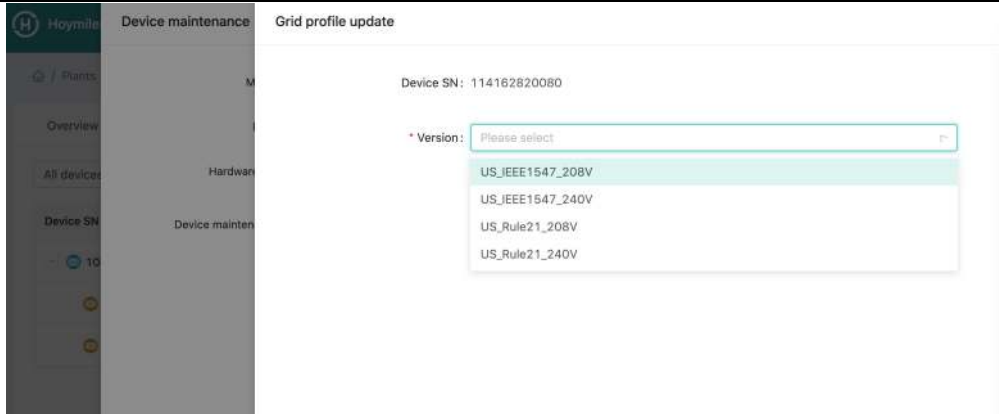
Hoymile

Device maintenance

Grid profile update

/ Plants

Overview

All devices

Device SN

10

M

Hardwar

Device mainten

Device SN: 114162820080

* Version: Please select

US_IEEE1547_208V

US_IEEE1547_240V

US_Rule21_208V

US_Rule21_240V